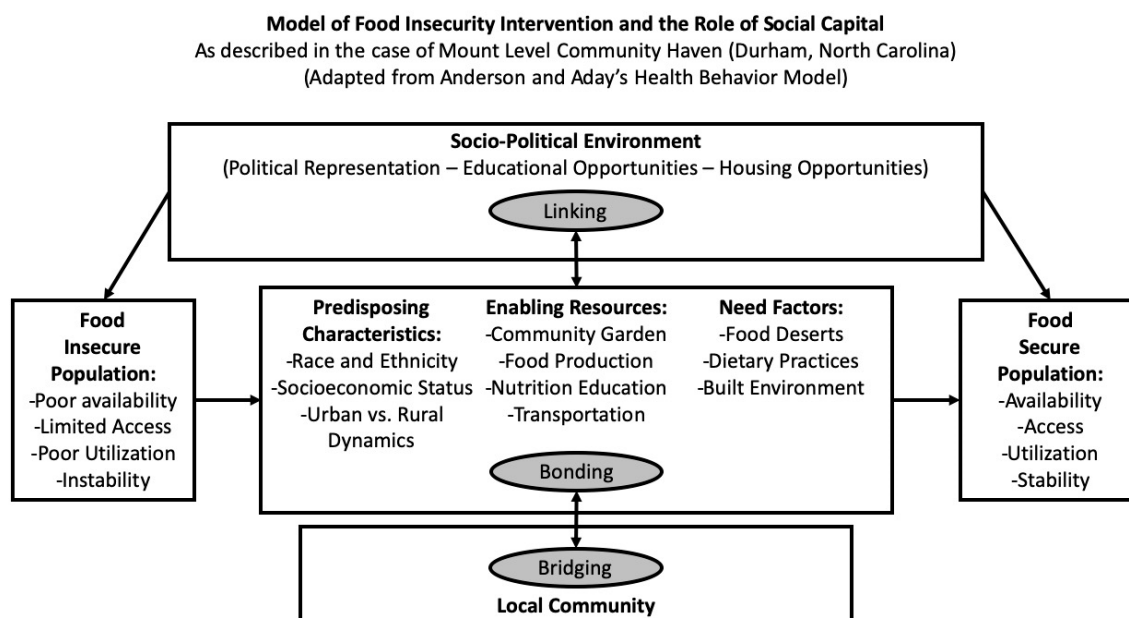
**Model of Food Insecurity Intervention and the Role of Social Capital**
As described in the case of Mount Level Community Haven (Durham, North Carolina)
(Adapted from Anderson and Aday's Health Behavior Model)

**Socio-Political Environment**
(Political Representation – Educational Opportunities – Housing Opportunities)

Linking

**Food Insecure Population:**
-Poor availability
-Limited Access
-Poor Utilization
-Instability

**Predisposing Characteristics:**
-Race and Ethnicity
-Socioeconomic Status
-Urban vs. Rural Dynamics

**Enabling Resources:**
-Community Garden
-Food Production
-Nutrition Education
-Transportation

**Need Factors:**
-Food Deserts
-Dietary Practices
-Built Environment

**Food Secure Population:**
-Availability
-Access
-Utilization
-Stability

Bonding

Bridging

**Local Community**